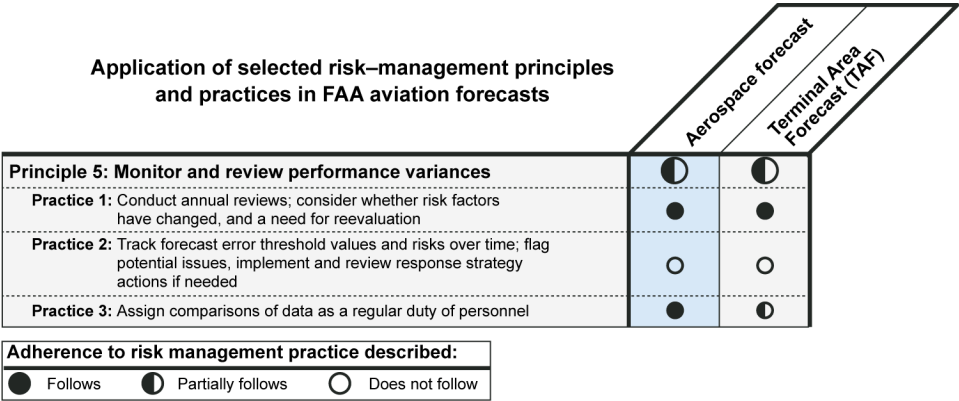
Application of selected risk–management principles and practices in FAA aviation forecasts

| | Aerospace forecast | Terminal Area Forecast (TAF) |
|---|---|---|
| **Principle 5: Monitor and review performance variances** | ◐ | ◐ |
| **Practice 1:** Conduct annual reviews; consider whether risk factors have changed, and a need for reevaluation | ● | ● |
| **Practice 2:** Track forecast error threshold values and risks over time; flag potential issues, implement and review response strategy actions if needed | ○ | ○ |
| **Practice 3:** Assign comparisons of data as a regular duty of personnel | ● | ◐ |

**Adherence to risk management practice described:**
● Follows ◐ Partially follows ○ Does not follow